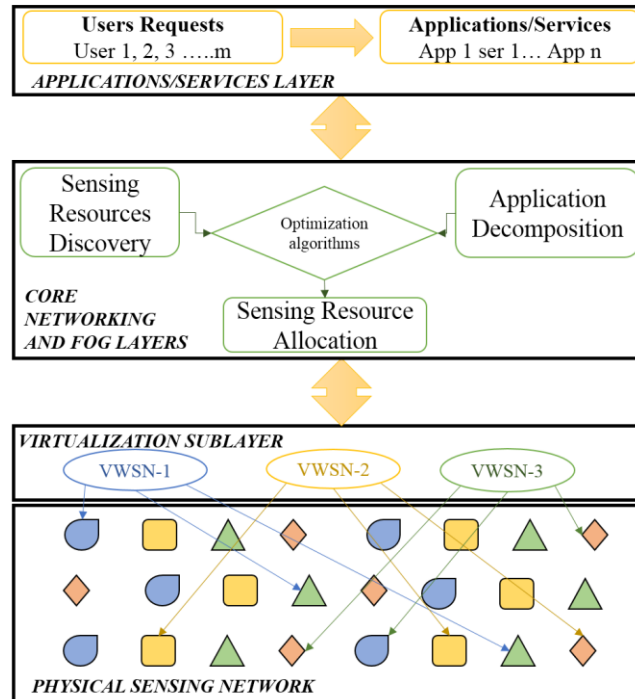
Users Requests
User 1, 2, 3 …..m

Applications/Services
App 1 ser 1… App n

APPLICATIONS/SERVICES LAYER

Sensing Resources Discovery

Optimization algorithms

Application Decomposition

CORE NETWORKING AND FOG LAYERS

Sensing Resource Allocation

VIRTUALIZATION SUBLAYER

VWSN-1

VWSN-2

VWSN-3

PHYSICAL SENSING NETWORK